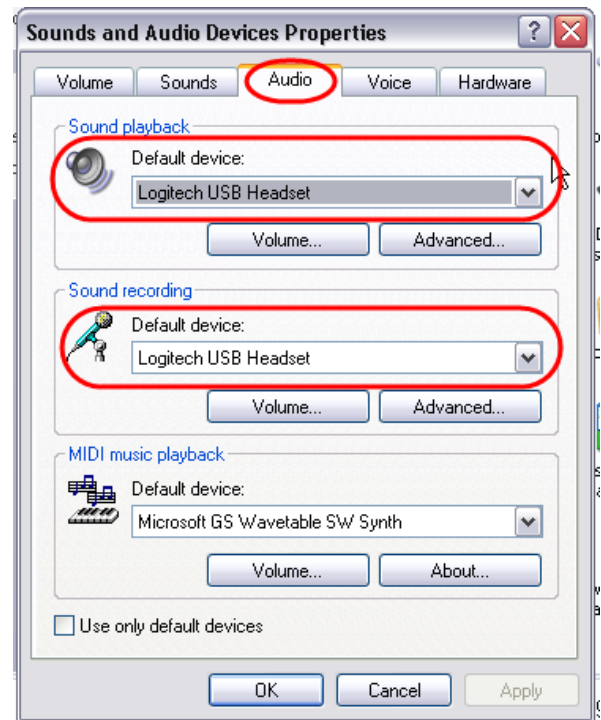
Sounds and Audio Devices Properties

Volume | Sounds | Audio | Voice | Hardware

Sound playback
Default device:
Logitech USB Headset
Volume... Advanced...

Sound recording
Default device:
Logitech USB Headset
Volume... Advanced...

MIDI music playback
Default device:
Microsoft GS Wavetable SW Synth
Volume... About...

Use only default devices

OK Cancel Apply